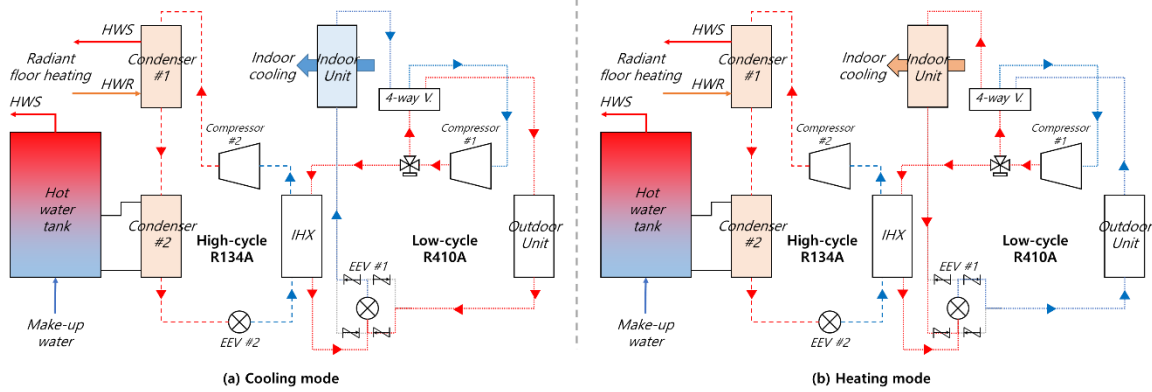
HWS

Radiant floor heating

HWR

Condenser #1

Indoor cooling

Indoor Unit

4-way V.

HWS

Compressor #2

Compressor #1

Hot water tank

Condenser #2

High-cycle R134A

IHX

Low-cycle R410A

Outdoor Unit

EEV #1

Make-up water

EEV #2

(a) Cooling mode

HWS

Radiant floor heating

HWR

Condenser #1

Indoor cooling

Indoor Unit

4-way V.

HWS

Compressor #2

Compressor #1

Hot water tank

Condenser #2

High-cycle R134A

IHX

Low-cycle R410A

Outdoor Unit

EEV #1

Make-up water

EEV #2

(b) Heating mode